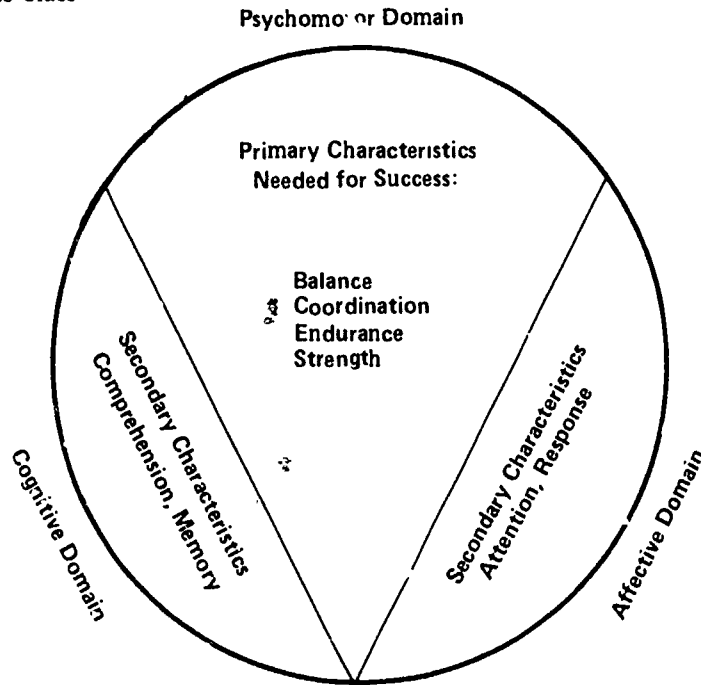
Psychomo·or Domain

Primary Characteristics Needed for Success:

Balance
Coordination
Endurance
Strength

Secondary Characteristics
Comprehension, Memory

Secondary Characteristics
Attention, Response

Cognitive Domain

Affective Domain